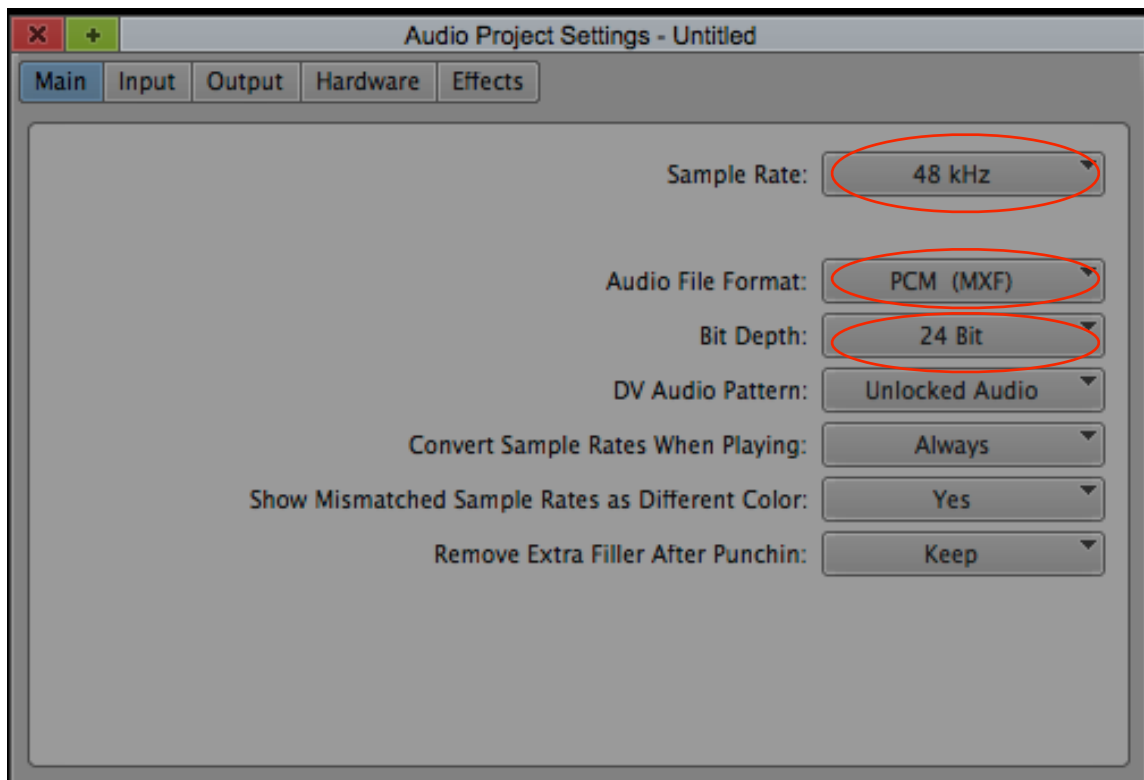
Audio Project Settings - Untitled

Main | Input | Output | Hardware | Effects

Sample Rate: 48 kHz

Audio File Format: PCM (MXF)

Bit Depth: 24 Bit

DV Audio Pattern: Unlocked Audio

Convert Sample Rates When Playing: Always

Show Mismatched Sample Rates as Different Color: Yes

Remove Extra Filler After Punchin: Keep